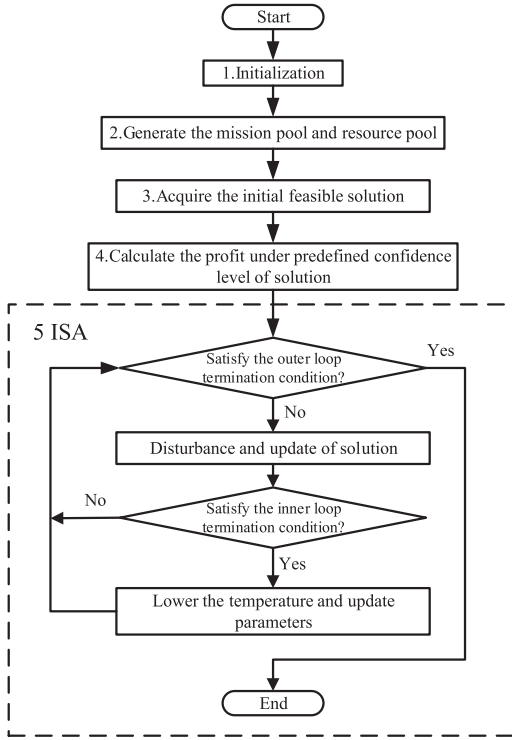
Start

1.Initialization

2.Generate the mission pool and resource pool

3.Acquire the initial feasible solution

4.Calculate the profit under predefined confidence level of solution

5 ISA

Satisfy the outer loop termination condition?

Yes

No

Disturbance and update of solution

No

Satisfy the inner loop termination condition?

Yes

Lower the temperature and update parameters

End